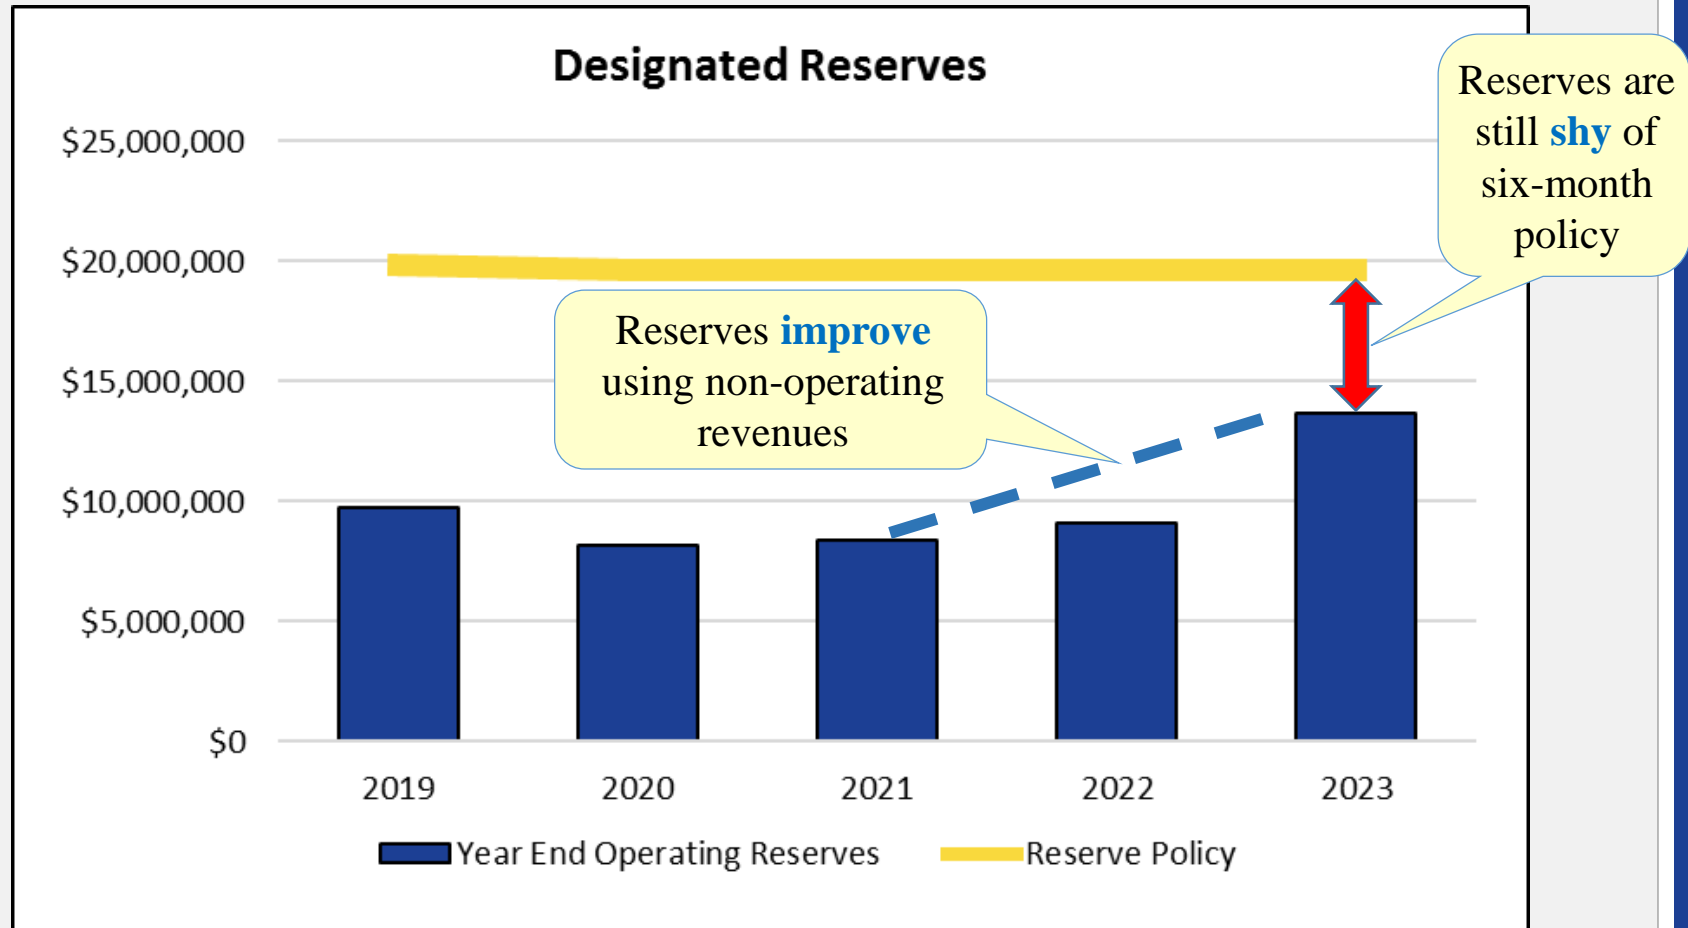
Designated Reserves

Reserves are still shy of six-month policy

$25,000,000
$20,000,000
$15,000,000
$10,000,000
$5,000,000
$0

Reserves improve using non-operating revenues

2019
2020
2021
2022
2023

Year End Operating Reserves
Reserve Policy